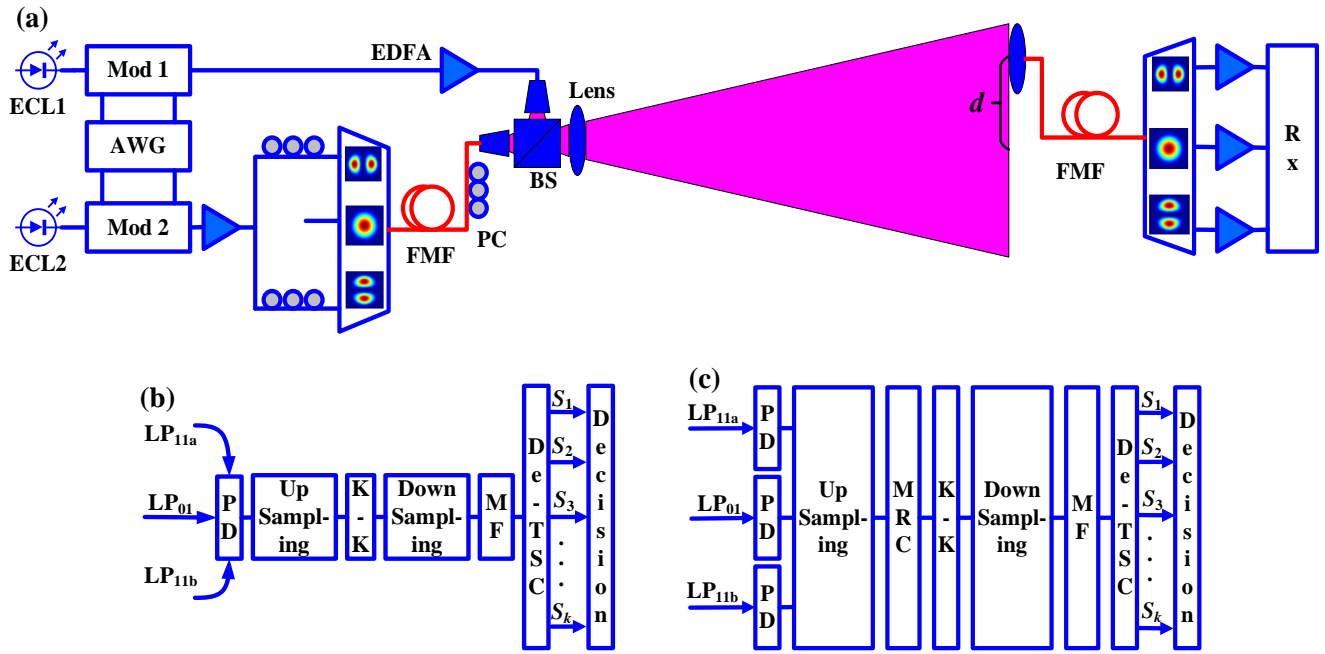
(a)

ECL1
Mod 1
AWG
ECL2
Mod 2
EDFA
FMF
PC
BS
Lens
$d$
FMF
R x

(b)

$LP_{11a}$
$LP_{01}$
$LP_{11b}$
P D
Up Sampling
K - K
Down Sampling
M F
De - TSC
$S_1$
$S_2$
$S_3$
. . .
$S_k$
Decision

(c)

$LP_{11a}$
$LP_{01}$
$LP_{11b}$
P D
P D
P D
Up Sampling
M R C
K - K
Down Sampling
M F
De - TSC
$S_1$
$S_2$
$S_3$
. . .
$S_k$
Decision